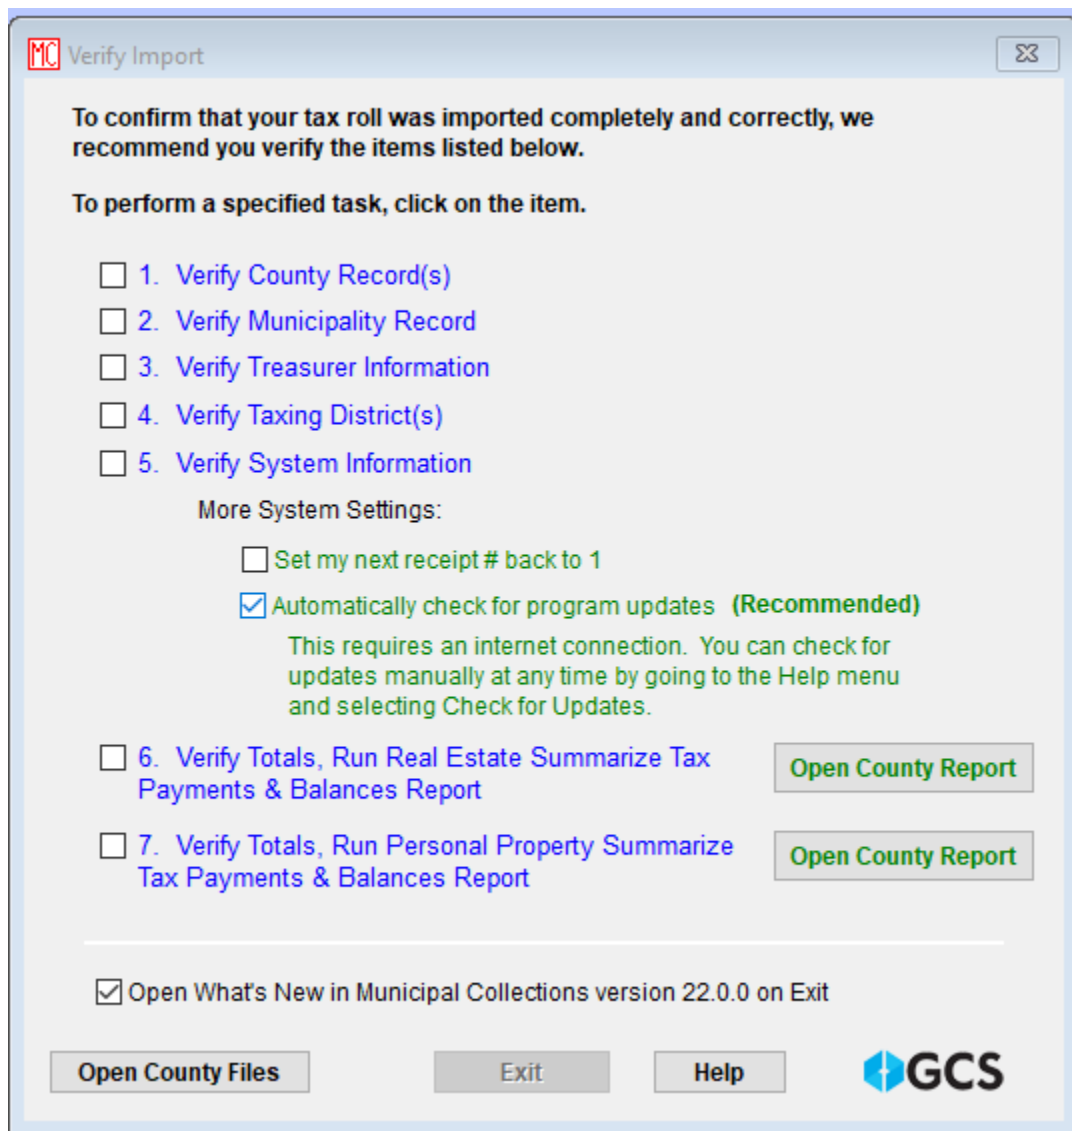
MC Verify Import

To confirm that your tax roll was imported completely and correctly, we recommend you verify the items listed below.

To perform a specified task, click on the item.

1. Verify County Record(s)

2. Verify Municipality Record

3. Verify Treasurer Information

4. Verify Taxing District(s)

5. Verify System Information

More System Settings:

Set my next receipt # back to 1

Automatically check for program updates (Recommended)

This requires an internet connection. You can check for updates manually at any time by going to the Help menu and selecting Check for Updates.

6. Verify Totals, Run Real Estate Summarize Tax Payments & Balances Report

Open County Report

7. Verify Totals, Run Personal Property Summarize Tax Payments & Balances Report

Open County Report

Open What's New in Municipal Collections version 22.0.0 on Exit

Open County Files

Exit

Help

GCS